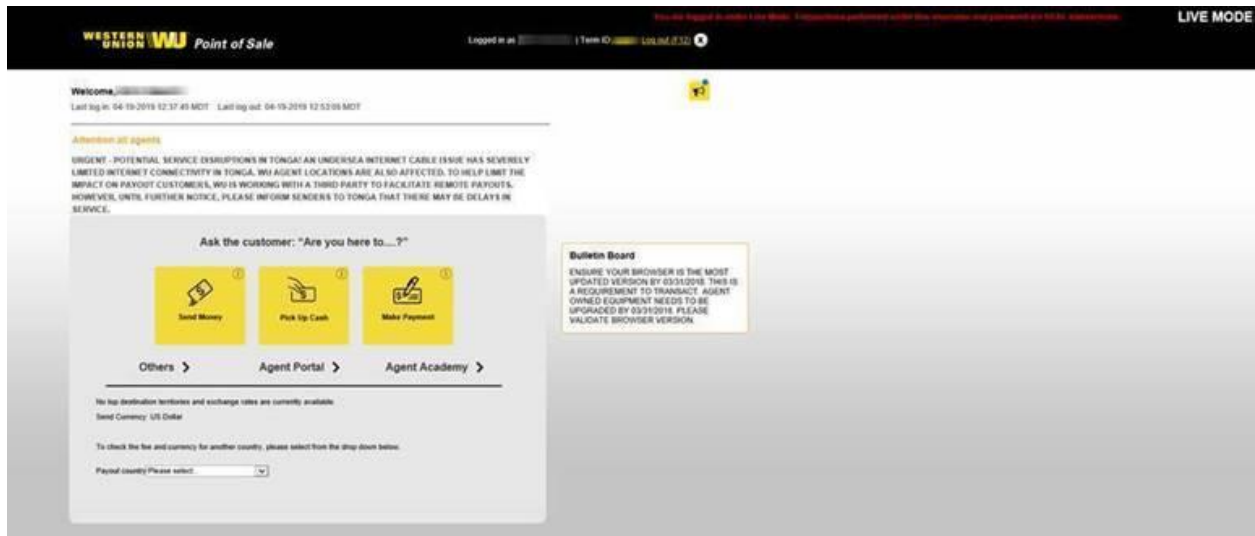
WESTERN UNION WU Point of Sale

Logged in as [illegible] | Term ID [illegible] Log out (F12)

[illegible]

LIVE MODE

Welcome, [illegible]

Last log in: 04-19-2019 12:37:45 MDT Last log out: 04-19-2019 12:53:08 MDT

Attention all agents

URGENT - POTENTIAL SERVICE DISRUPTIONS IN TONGA! AN UNDERSEA INTERNET CABLE ISSUE HAS SEVERELY LIMITED INTERNET CONNECTIVITY IN TONGA. WU AGENT LOCATIONS ARE ALSO AFFECTED. TO HELP LIMIT THE IMPACT ON PAYOUT CUSTOMERS, WU IS WORKING WITH A THIRD PARTY TO FACILITATE REMOTE PAYOUTS. HOWEVER, UNTIL FURTHER NOTICE, PLEASE INFORM SENDERS TO TONGA THAT THERE MAY BE DELAYS IN SERVICE.

Ask the customer: "Are you here to....?"

Send Money

Pick Up Cash

Make Payment

Others >

Agent Portal >

Agent Academy >

No top destination territories and exchange rates are currently available.

Send Currency: US Dollar

To check the fee and currency for another country, please select from the drop down below.

Payout country Please select

Bulletin Board

ENSURE YOUR BROWSER IS THE MOST UPDATED VERSION BY 03/31/2018. THIS IS A REQUIREMENT TO TRANSACT. AGENT OWNED EQUIPMENT NEEDS TO BE UPGRADED BY 03/31/2018. PLEASE VALIDATE BROWSER VERSION.